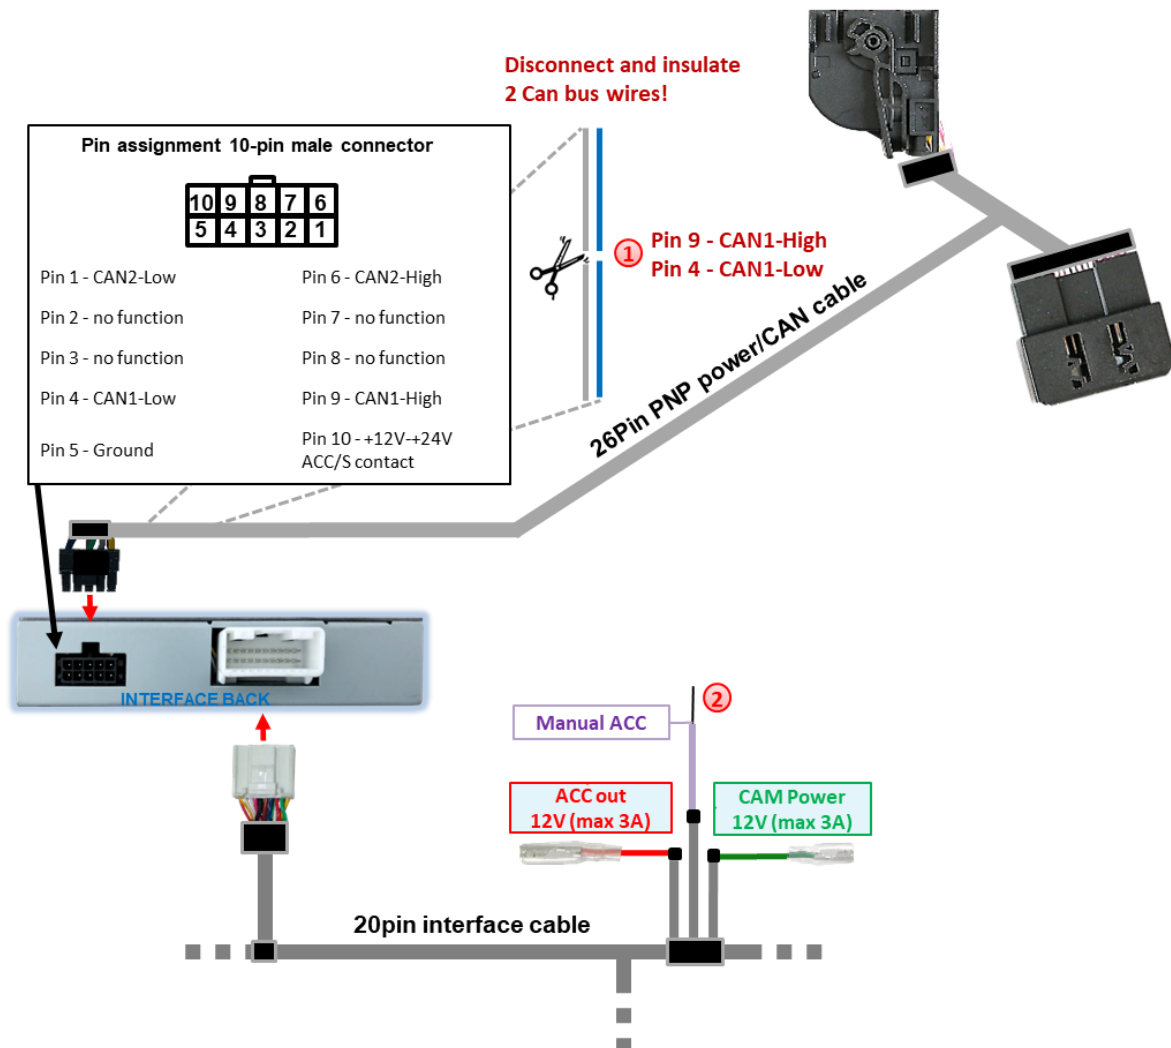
Disconnect and insulate
2 Can bus wires!

Pin assignment 10-pin male connector

| 10 | 9 | 8 | 7 | 6 |
|---|---|---|---|---|
| 5 | 4 | 3 | 2 | 1 |

Pin 1 - CAN2-Low
Pin 2 - no function
Pin 3 - no function
Pin 4 - CAN1-Low
Pin 5 - Ground

Pin 6 - CAN2-High
Pin 7 - no function
Pin 8 - no function
Pin 9 - CAN1-High
Pin 10 - +12V-+24V ACC/S contact

1 Pin 9 - CAN1-High
Pin 4 - CAN1-Low

26Pin PNP power/CAN cable

INTERFACE BACK

2

Manual ACC

ACC out
12V (max 3A)

CAM Power
12V (max 3A)

20pin interface cable